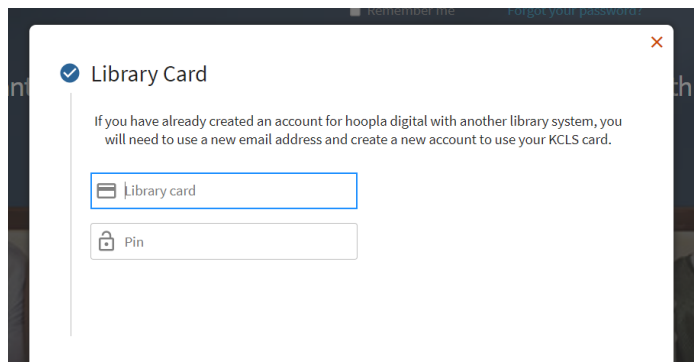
Remember me

Forgot your password?

×

Library Card

If you have already created an account for hoopla digital with another library system, you will need to use a new email address and create a new account to use your KCLS card.

Library card

Pin